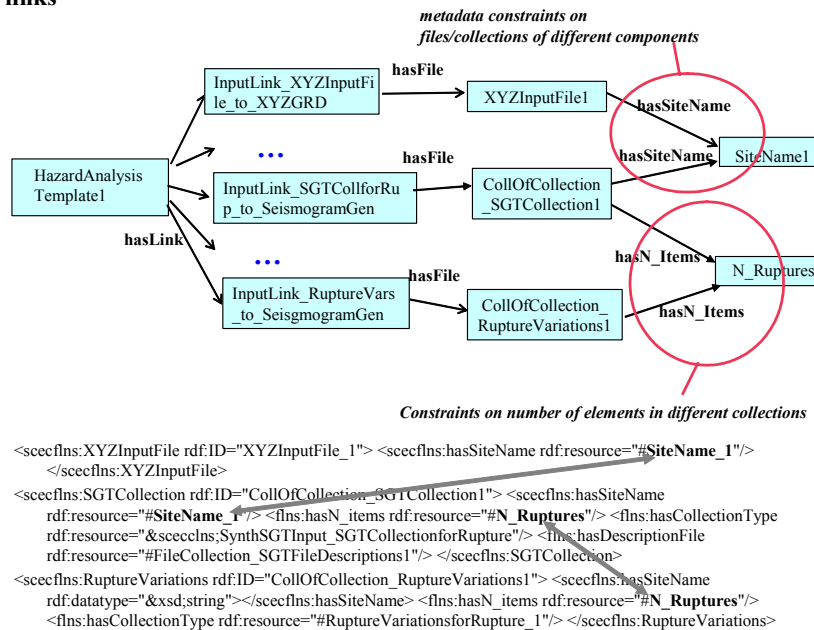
links

metadata constraints on files/collections of different components

HazardAnalysis Template1

hasLink

InputLink_XYZInputFile_to_XYZGRD

hasFile

XYZInputFile1

hasSiteName

hasSiteName

SiteName1

InputLink_SGTCollforRup_to_SeismogramGen

hasFile

CollOfCollection_SGTCollection1

hasN_Items

N_Ruptures

InputLink_RuptureVars_to_SeisgmogramGen

hasFile

CollOfCollection_RuptureVariations1

hasN_Items

Constraints on number of elements in different collections

<scecflns:XYZInputFile rdf:ID="XYZInputFile_1"> <scecflns:hasSiteName rdf:resource="#SiteName_1"/> </scecflns:XYZInputFile>

<scecflns:SGTCollection rdf:ID="CollOfCollection_SGTCollection1"> <scecflns:hasSiteName rdf:resource="#SiteName_1"/> <flns:hasN_items rdf:resource="#N_Ruptures"/> <flns:hasCollectionType rdf:resource="&sceccIns;SynthSGTInput_SGTCollectionforRupture"/> <flns:hasDescriptionFile rdf:resource="#FileCollection_SGTFileDescriptions1"/> </scecflns:SGTCollection>

<scecflns:RuptureVariations rdf:ID="CollOfCollection_RuptureVariations1"> <scecflns:hasSiteName rdf:datatype="&xsd;string"></scecflns:hasSiteName> <flns:hasN_items rdf:resource="#N_Ruptures"/> <flns:hasCollectionType rdf:resource="#RuptureVariationsforRupture_1"/> </scecflns:RuptureVariations>